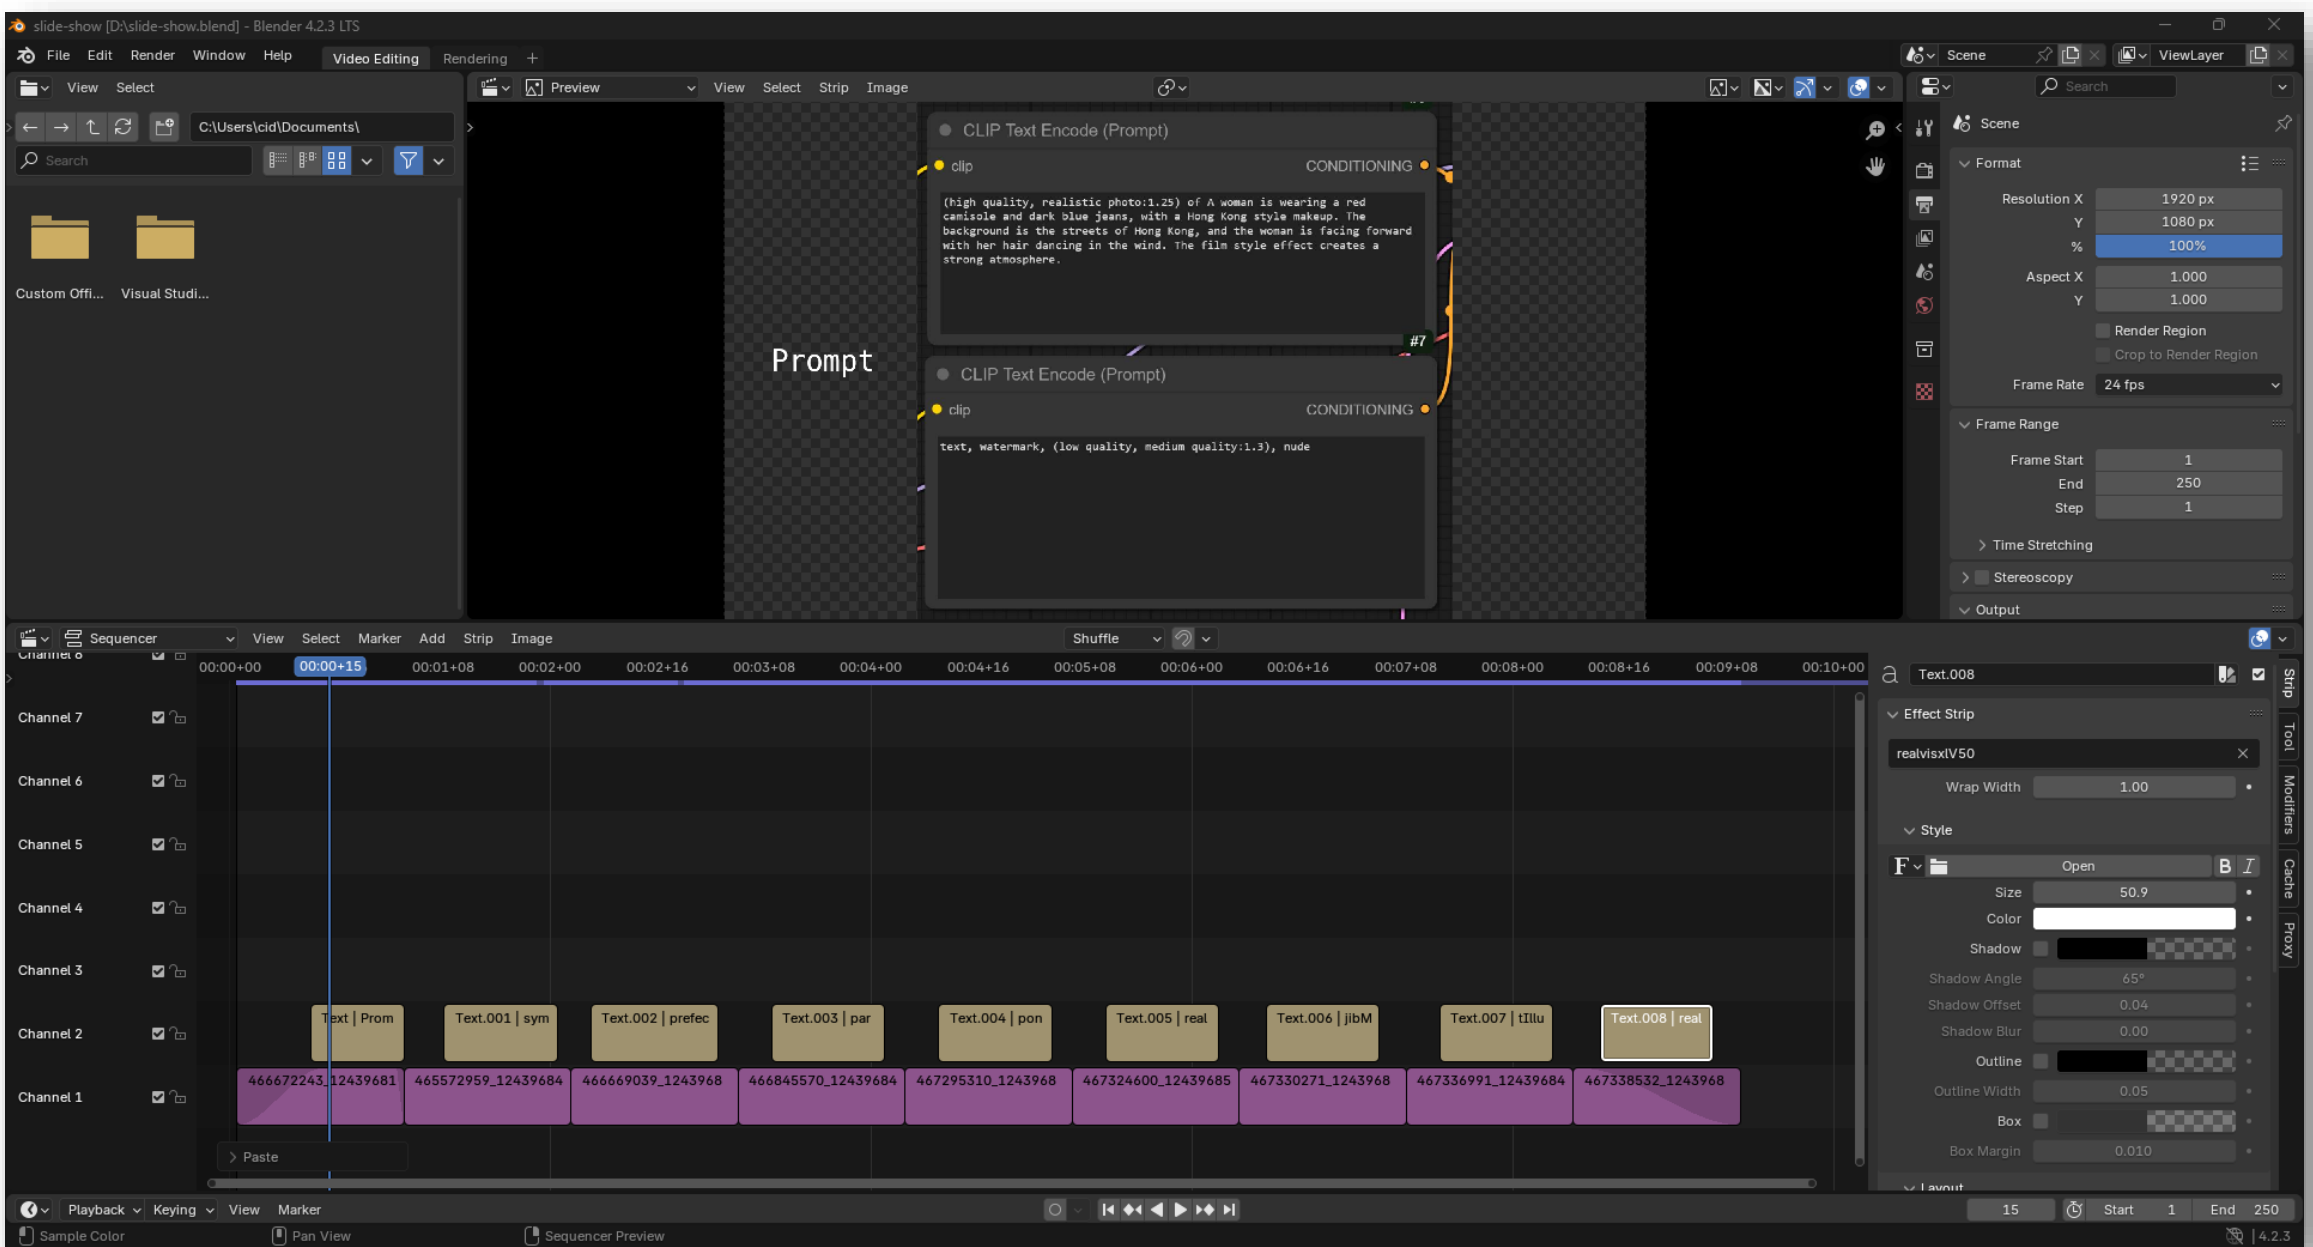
slide-show [D:\slide-show.blend] - Blender 4.2.3 LTS

File Edit Render Window Help Video Editing Rendering +

Scene ViewLayer

View Select

C:\Users\cid\Documents\

Search

Custom Offi... Visual Studi...

Preview View Select Strip Image

CLIP Text Encode (Prompt)
clip CONDITIONING
(high quality, realistic photo:1.25) of A woman is wearing a red camisole and dark blue jeans, with a Hong Kong style makeup. The background is the streets of Hong Kong, and the woman is facing forward with her hair dancing in the wind. The film style effect creates a strong atmosphere.

#7

Prompt

CLIP Text Encode (Prompt)
clip CONDITIONING
text, watermark, (low quality, medium quality:1.3), nude

Search

Scene

Format

Resolution X 1920 px
Y 1080 px
% 100%
Aspect X 1.000
Y 1.000
Render Region
Crop to Render Region
Frame Rate 24 fps

Frame Range
Frame Start 1
End 250
Step 1
Time Stretching
Stereoscopy
Output

Sequencer View Select Marker Add Strip Image Shuffle

00:00+00 00:00+15 00:01+08 00:02+00 00:02+16 00:03+08 00:04+00 00:04+16 00:05+08 00:06+00 00:06+16 00:07+08 00:08+00 00:08+16 00:09+08 00:10+00

Channel 8
Channel 7
Channel 6
Channel 5
Channel 4
Channel 3
Channel 2
Channel 1

Text | Prom
Text.001 | sym
Text.002 | prefec
Text.003 | par
Text.004 | pon
Text.005 | real
Text.006 | jibM
Text.007 | tIllu
Text.008 | real

466672243_12439681
465572959_12439684
466669039_1243968
466845570_12439684
467295310_1243968
467324600_12439685
467330271_1243968
467336991_12439684
467338532_1243968

Paste

Text.008

Effect Strip
realvisxlV50
Wrap Width 1.00

Style
Open
Size 50.9
Color
Shadow
Shadow Angle 65°
Shadow Offset 0.04
Shadow Blur 0.00
Outline
Outline Width 0.05
Box
Box Margin 0.010
Layout

Strip Tool Modifiers Cache Proxy

Playback Keying View Marker

15 Start 1 End 250

Sample Color Pan View Sequencer Preview 4.2.3